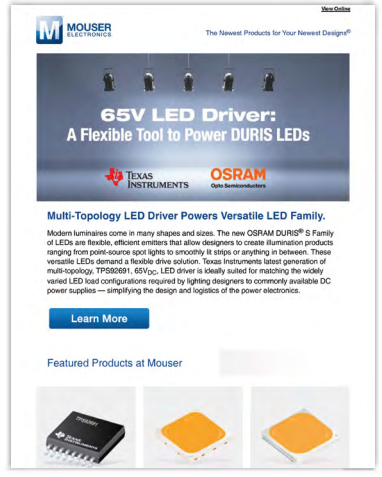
View Online

MOUSER ELECTRONICS

The Newest Products for Your Newest Designs®

65V LED Driver: A Flexible Tool to Power DURIS LEDs

TEXAS INSTRUMENTS

OSRAM Opto Semiconductors

Multi-Topology LED Driver Powers Versatile LED Family.

Modern luminaires come in many shapes and sizes. The new OSRAM DURIS® S Family of LEDs are flexible, efficient emitters that allow designers to create illumination products ranging from point-source spot lights to smoothly lit strips or anything in between. These versatile LEDs demand a flexible drive solution. Texas Instruments latest generation of multi-topology, TPS92691, 65V$_{DC}$ LED driver is ideally suited for matching the widely varied LED load configurations required by lighting designers to commonly available DC power supplies — simplifying the design and logistics of the power electronics.

Learn More

Featured Products at Mouser

TPS92691

TEXAS INSTRUMENTS